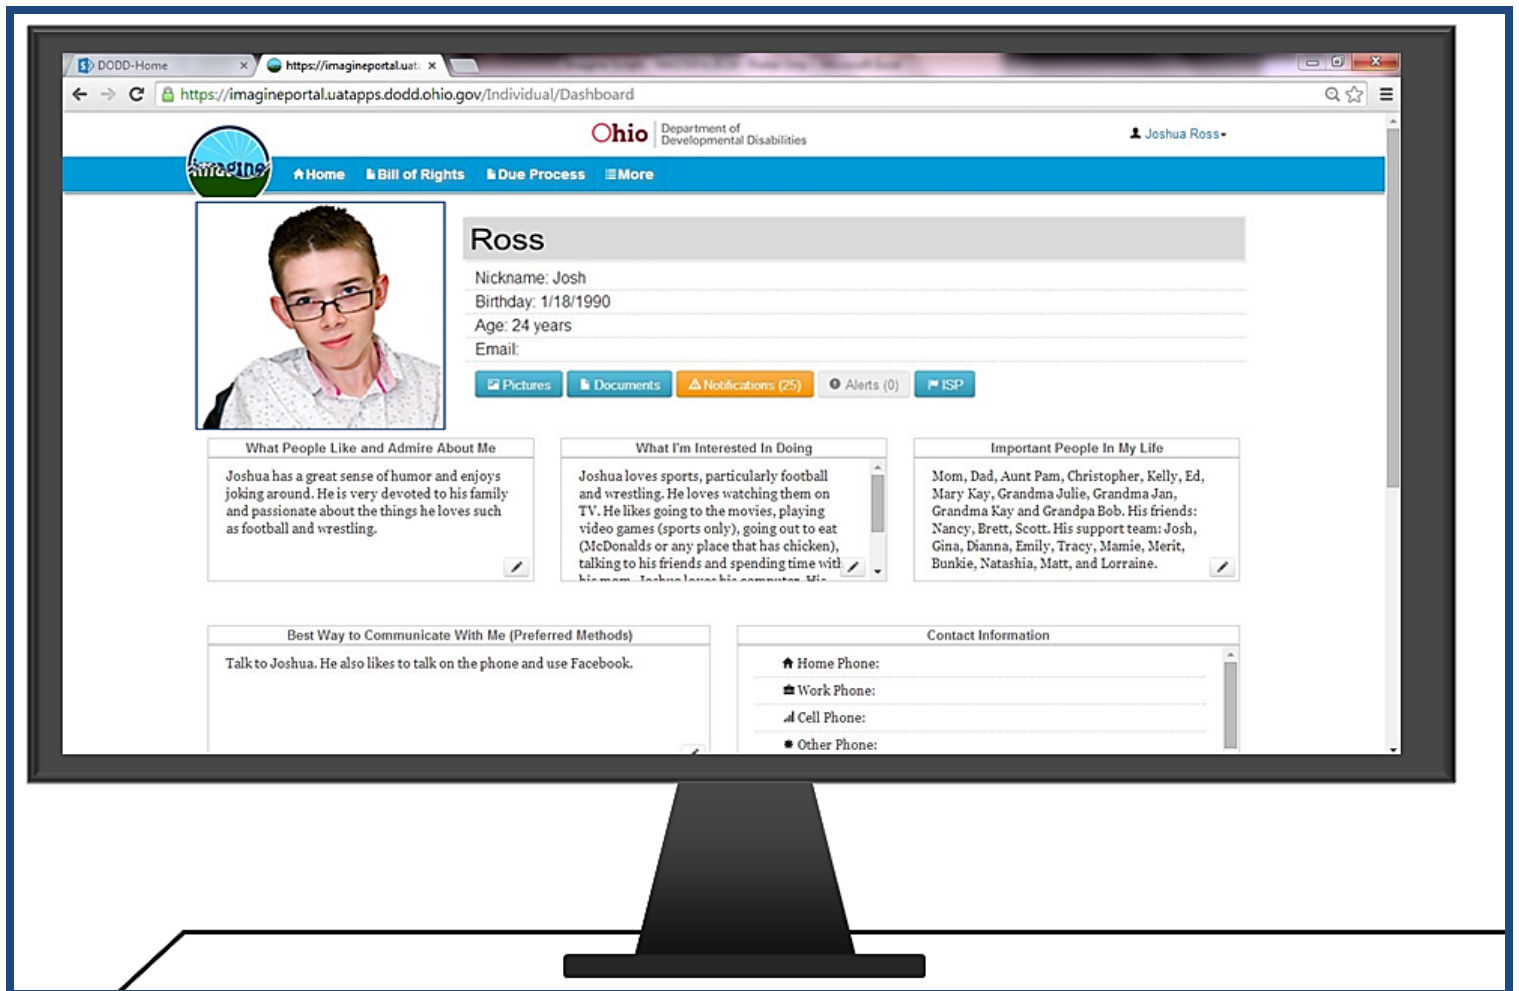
DODD-Home ×
https://imagineportal.uat ×

https://imagineportal.uatapps.dodd.ohio.gov/Individual/Dashboard

Ohio Department of Developmental Disabilities

Joshua Ross

Imagine

Home Bill of Rights Due Process More

Ross

Nickname: Josh
Birthday: 1/18/1990
Age: 24 years
Email:

Pictures Documents Notifications (25) Alerts (0) ISP

What People Like and Admire About Me

Joshua has a great sense of humor and enjoys joking around. He is very devoted to his family and passionate about the things he loves such as football and wrestling.

What I'm Interested In Doing

Joshua loves sports, particularly football and wrestling. He loves watching them on TV. He likes going to the movies, playing video games (sports only), going out to eat (McDonalds or any place that has chicken), talking to his friends and spending time with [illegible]

Important People In My Life

Mom, Dad, Aunt Pam, Christopher, Kelly, Ed, Mary Kay, Grandma Julie, Grandma Jan, Grandma Kay and Grandpa Bob. His friends: Nancy, Brett, Scott. His support team: Josh, Gina, Dianna, Emily, Tracy, Mamie, Merit, Bunkie, Natashia, Matt, and Lorraine.

Best Way to Communicate With Me (Preferred Methods)

Talk to Joshua. He also likes to talk on the phone and use Facebook.

Contact Information

Home Phone:
Work Phone:
Cell Phone:
Other Phone: